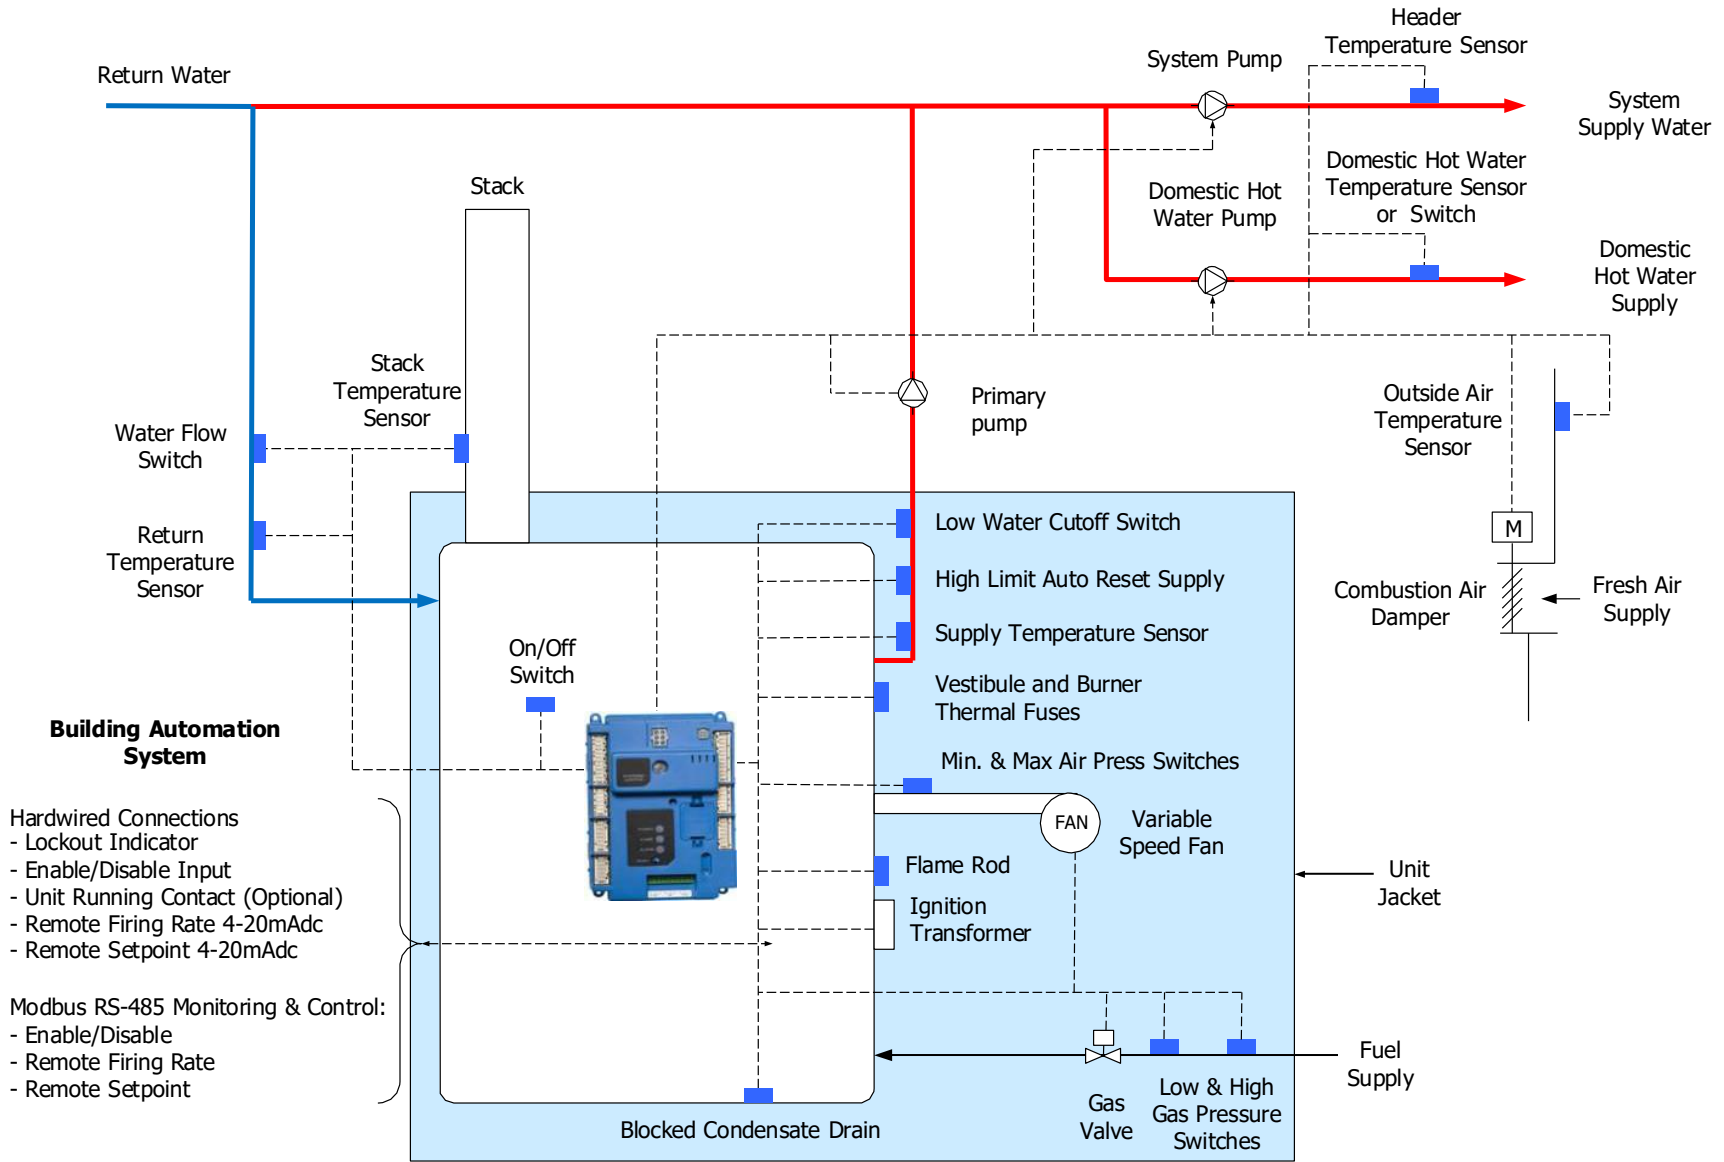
Return Water

System Pump

Header
Temperature Sensor

System
Supply Water

Domestic Hot Water
Temperature Sensor
or Switch

Domestic Hot
Water Pump

Domestic
Hot Water
Supply

Stack

Stack
Temperature
Sensor

Primary
pump

Outside Air
Temperature
Sensor

Water Flow
Switch

Return
Temperature
Sensor

Low Water Cutoff Switch

High Limit Auto Reset Supply

Supply Temperature Sensor

M

Combustion Air
Damper

Fresh Air
Supply

On/Off
Switch

Vestibule and Burner
Thermal Fuses

Building Automation
System

Min. & Max Air Press Switches

FAN

Variable
Speed Fan

Hardwired Connections
- Lockout Indicator
- Enable/Disable Input
- Unit Running Contact (Optional)
- Remote Firing Rate 4-20mAdc
- Remote Setpoint 4-20mAdc

Flame Rod

Ignition
Transformer

Unit
Jacket

Modbus RS-485 Monitoring & Control:
- Enable/Disable
- Remote Firing Rate
- Remote Setpoint

Fuel
Supply

Gas
Valve

Low & High
Gas Pressure
Switches

Blocked Condensate Drain